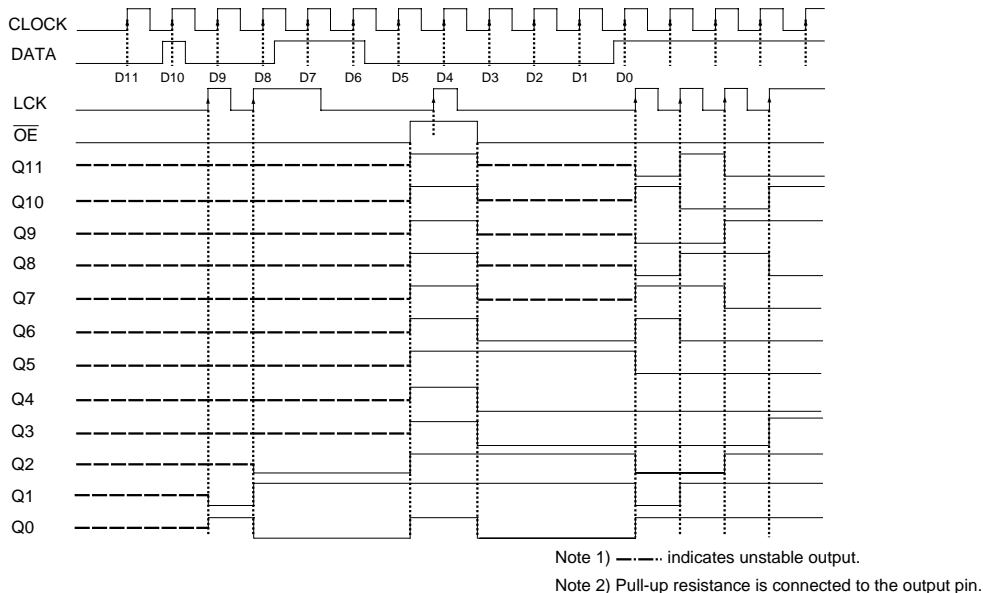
CLOCK
DATA
D11 D10 D9 D8 D7 D6 D5 D4 D3 D2 D1 D0
LCK
$\overline{OE}$
Q11
Q10
Q9
Q8
Q7
Q6
Q5
Q4
Q3
Q2
Q1
Q0

Note 1) —·—·· indicates unstable output.

Note 2) Pull-up resistance is connected to the output pin.